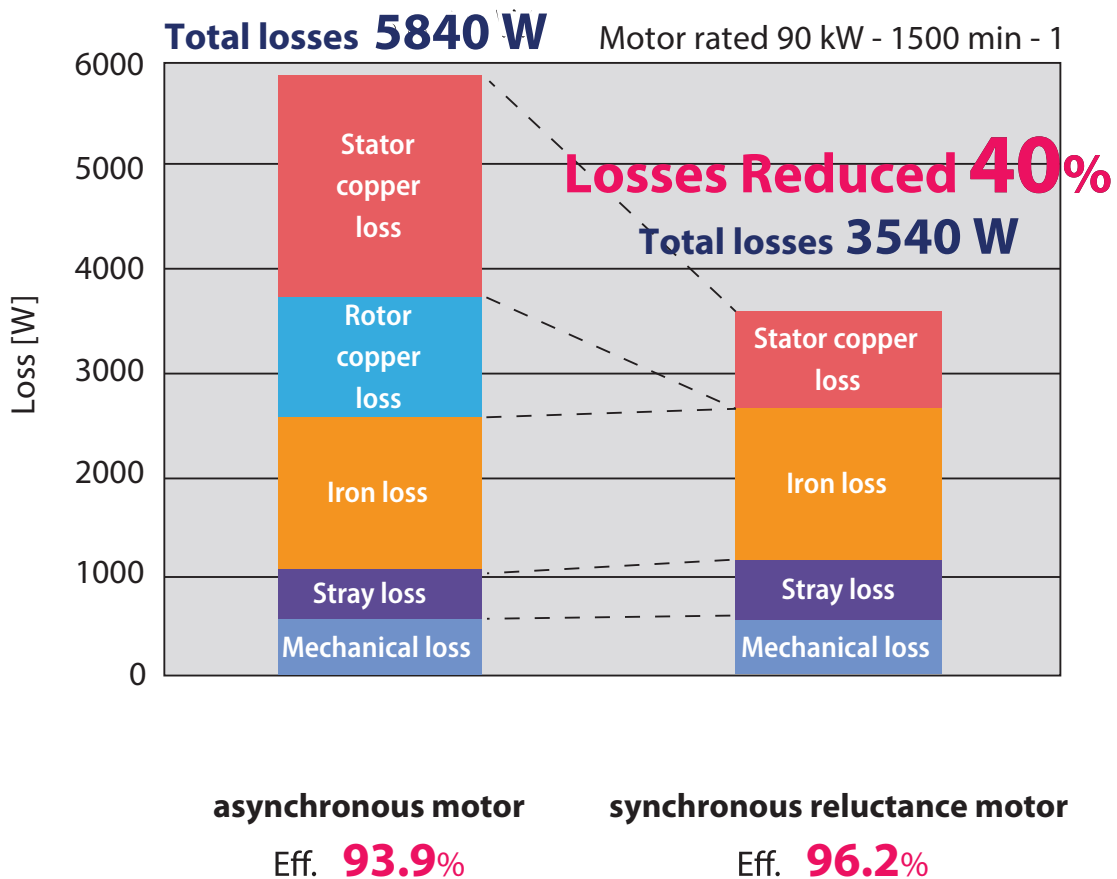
Total losses 5840 W

Motor rated 90 kW - 1500 min - 1

Losses Reduced 40%

Total losses 3540 W

Loss [W]

6000
5000
4000
3000
2000
1000
0

Stator copper loss

Rotor copper loss

Iron loss

Stray loss

Mechanical loss

Stator copper loss

Iron loss

Stray loss

Mechanical loss

asynchronous motor
Eff. 93.9%

synchronous reluctance motor
Eff. 96.2%